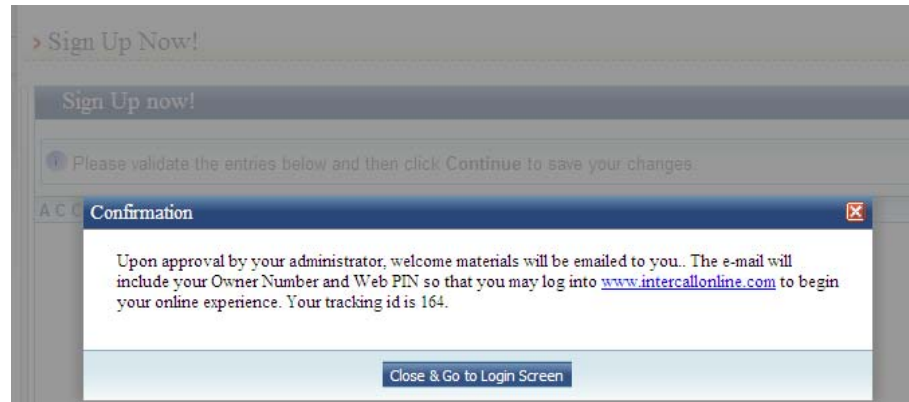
› Sign Up Now!

Sign Up now!

Please validate the entries below and then click **Continue** to save your changes.

A C C

Confirmation

Upon approval by your administrator, welcome materials will be emailed to you.. The e-mail will include your Owner Number and Web PIN so that you may log into www.intercallonline.com to begin your online experience. Your tracking id is 164.

Close & Go to Login Screen